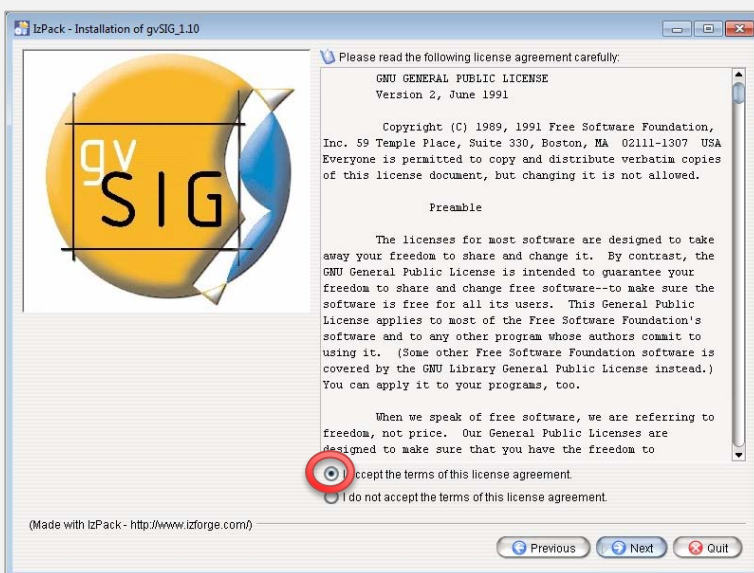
IzPack - Installation of gvSIG_1.10

gv SIG

Please read the following license agreement carefully:

GNU GENERAL PUBLIC LICENSE
Version 2, June 1991

Copyright (C) 1989, 1991 Free Software Foundation, Inc. 59 Temple Place, Suite 330, Boston, MA 02111-1307 USA Everyone is permitted to copy and distribute verbatim copies of this license document, but changing it is not allowed.

Preamble

The licenses for most software are designed to take away your freedom to share and change it. By contrast, the GNU General Public License is intended to guarantee your freedom to share and change free software--to make sure the software is free for all its users. This General Public License applies to most of the Free Software Foundation's software and to any other program whose authors commit to using it. (Some other Free Software Foundation software is covered by the GNU Library General Public License instead.) You can apply it to your programs, too.

When we speak of free software, we are referring to freedom, not price. Our General Public Licenses are designed to make sure that you have the freedom to

I accept the terms of this license agreement.
I do not accept the terms of this license agreement.

(Made with IzPack - http://www.izforge.com/)

Previous
Next
Quit